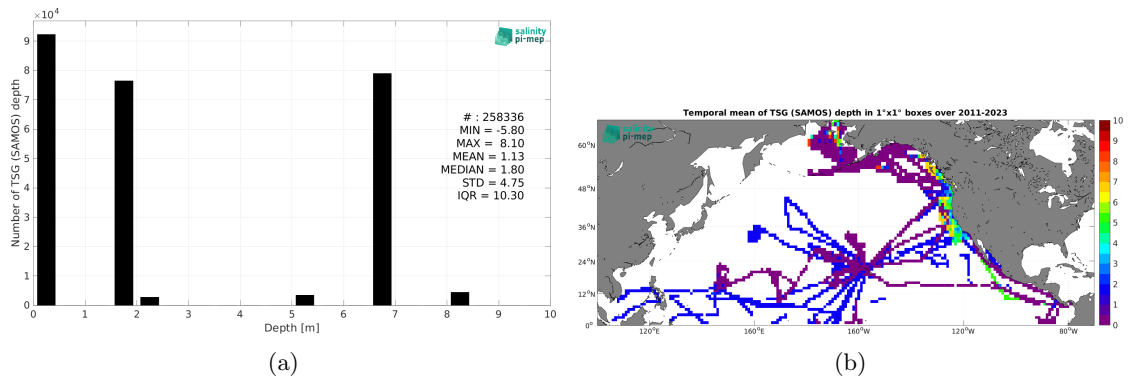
$\times 10^4$

salinity pi-mep

Number of TSG (SAMOS) depth

9
8
7
6
5
4
3
2
1
0

# : 258336
MIN = -5.80
MAX = 8.10
MEAN = 1.13
MEDIAN = 1.80
STD = 4.75
IQR = 10.30

0 1 2 3 4 5 6 7 8 9 10

Depth [m]

(a)

Temporal mean of TSG (SAMOS) depth in 1°x1° boxes over 2011-2023

salinity pi-mep

60°N
48°N
36°N
24°N
12°N
0°

120°E 160°E 160°W 120°W 80°W

10
9
8
7
6
5
4
3
2
1
0

(b)